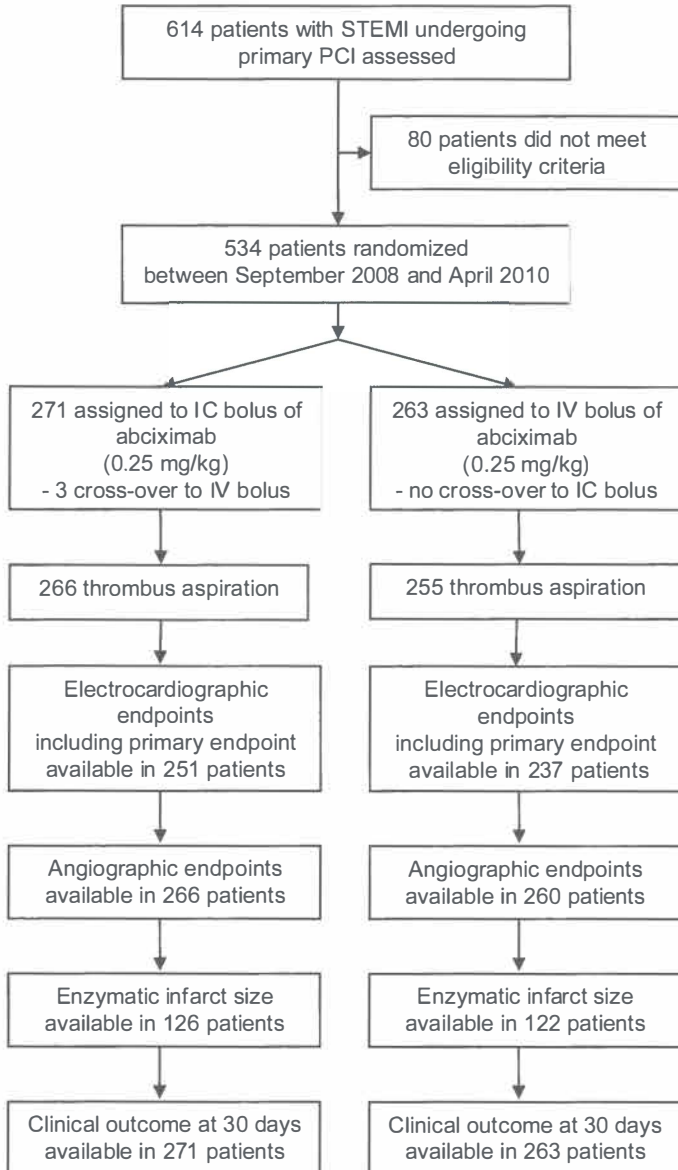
614 patients with STEMI undergoing primary PCI assessed

80 patients did not meet eligibility criteria

534 patients randomized between September 2008 and April 2010

271 assigned to IC bolus of abciximab (0.25 mg/kg)
- 3 cross-over to IV bolus

266 thrombus aspiration

Electrocardiographic endpoints including primary endpoint available in 251 patients

Angiographic endpoints available in 266 patients

Enzymatic infarct size available in 126 patients

Clinical outcome at 30 days available in 271 patients

263 assigned to IV bolus of abciximab (0.25 mg/kg)
- no cross-over to IC bolus

255 thrombus aspiration

Electrocardiographic endpoints including primary endpoint available in 237 patients

Angiographic endpoints available in 260 patients

Enzymatic infarct size available in 122 patients

Clinical outcome at 30 days available in 263 patients